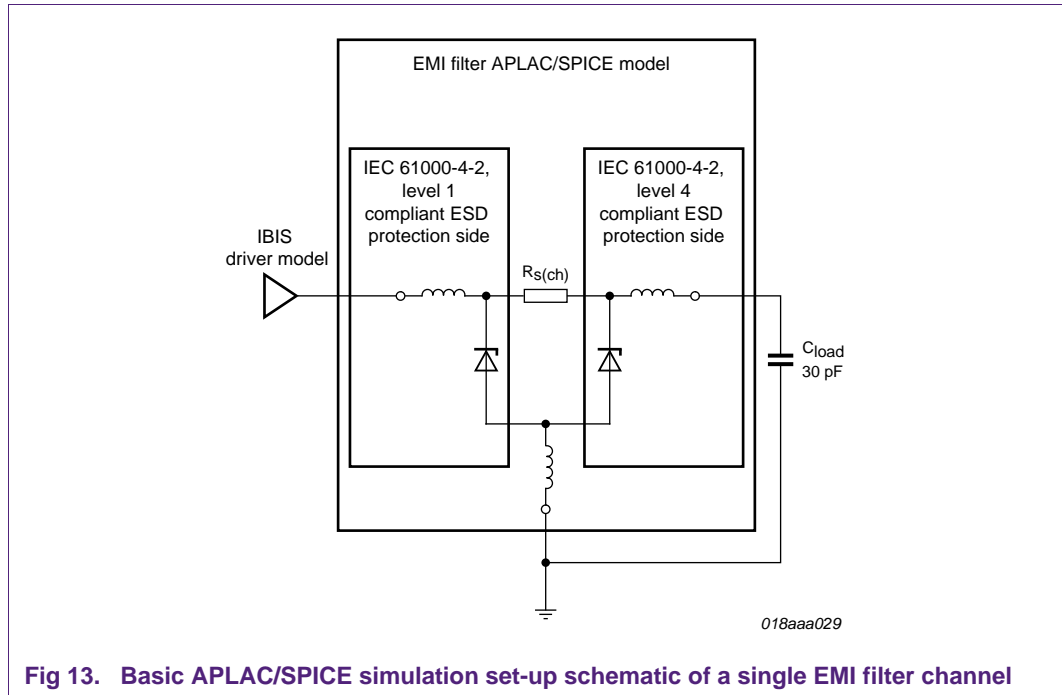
EMI filter APLAC/SPICE model

IEC 61000-4-2, level 1 compliant ESD protection side

IEC 61000-4-2, level 4 compliant ESD protection side

IBIS driver model

$R_{s(ch)}$

$C_{load}$ 30 pF

018aaa029

Fig 13. Basic APLAC/SPICE simulation set-up schematic of a single EMI filter channel